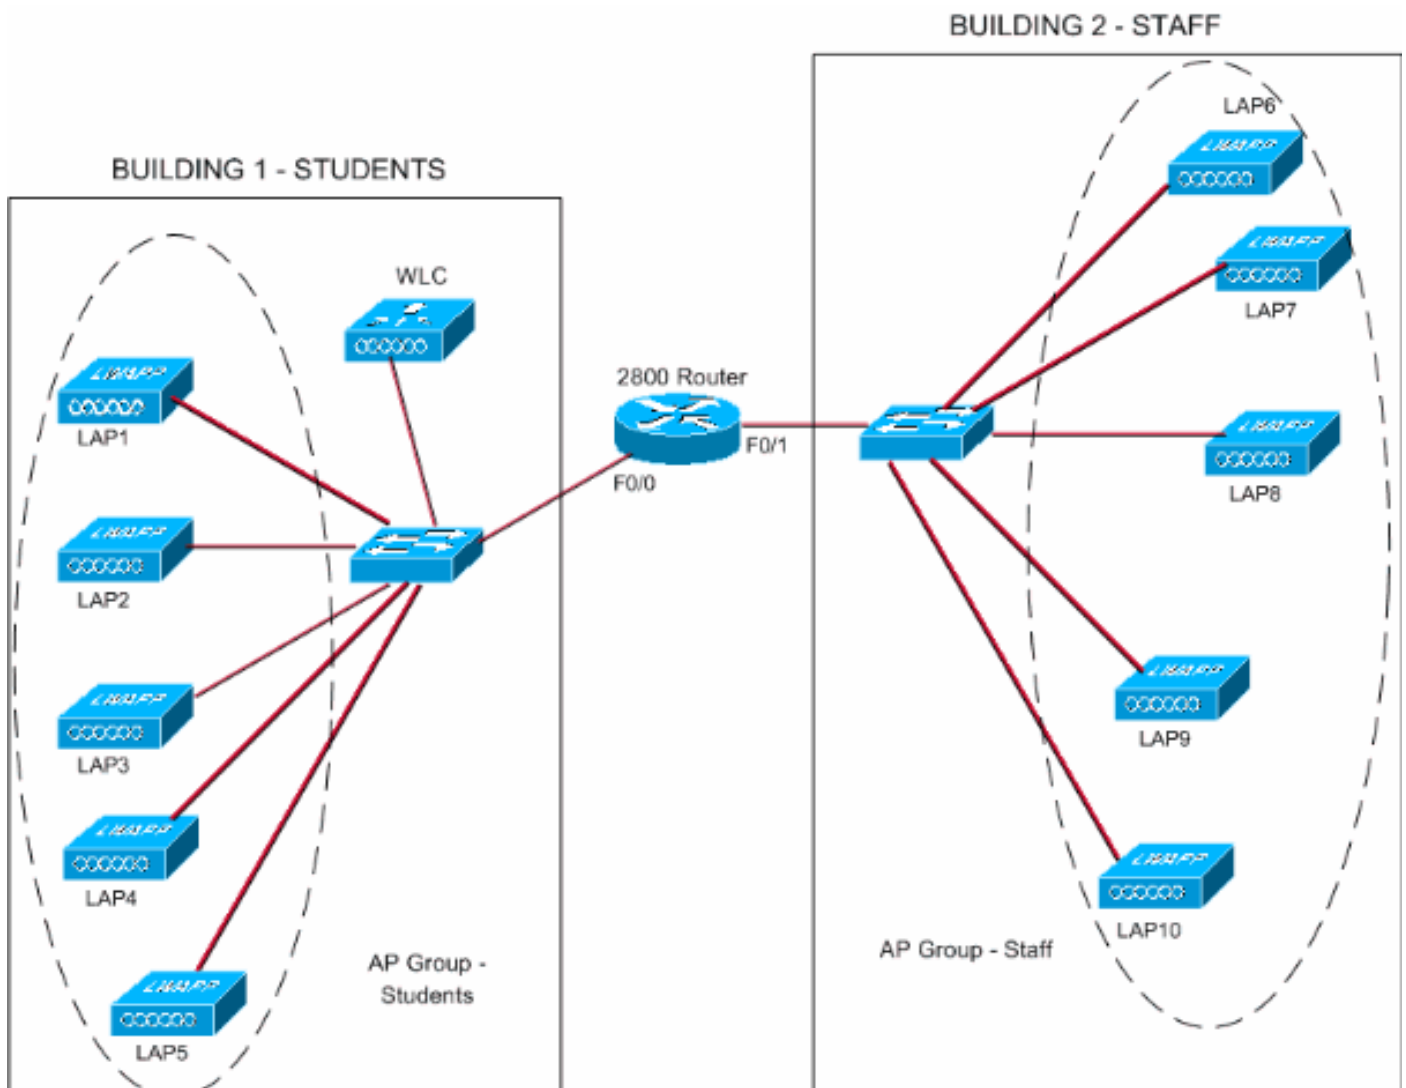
BUILDING 2 - STAFF

BUILDING 1 - STUDENTS

WLC

LWAPP
LAP1

LWAPP
LAP2

LWAPP
LAP3

LWAPP
LAP4

LWAPP
LAP5

AP Group - Students

2800 Router

F0/0

F0/1

LAP6
LWAPP

LWAPP
LAP7

LWAPP
LAP8

LWAPP
LAP9

LWAPP
LAP10

AP Group - Staff